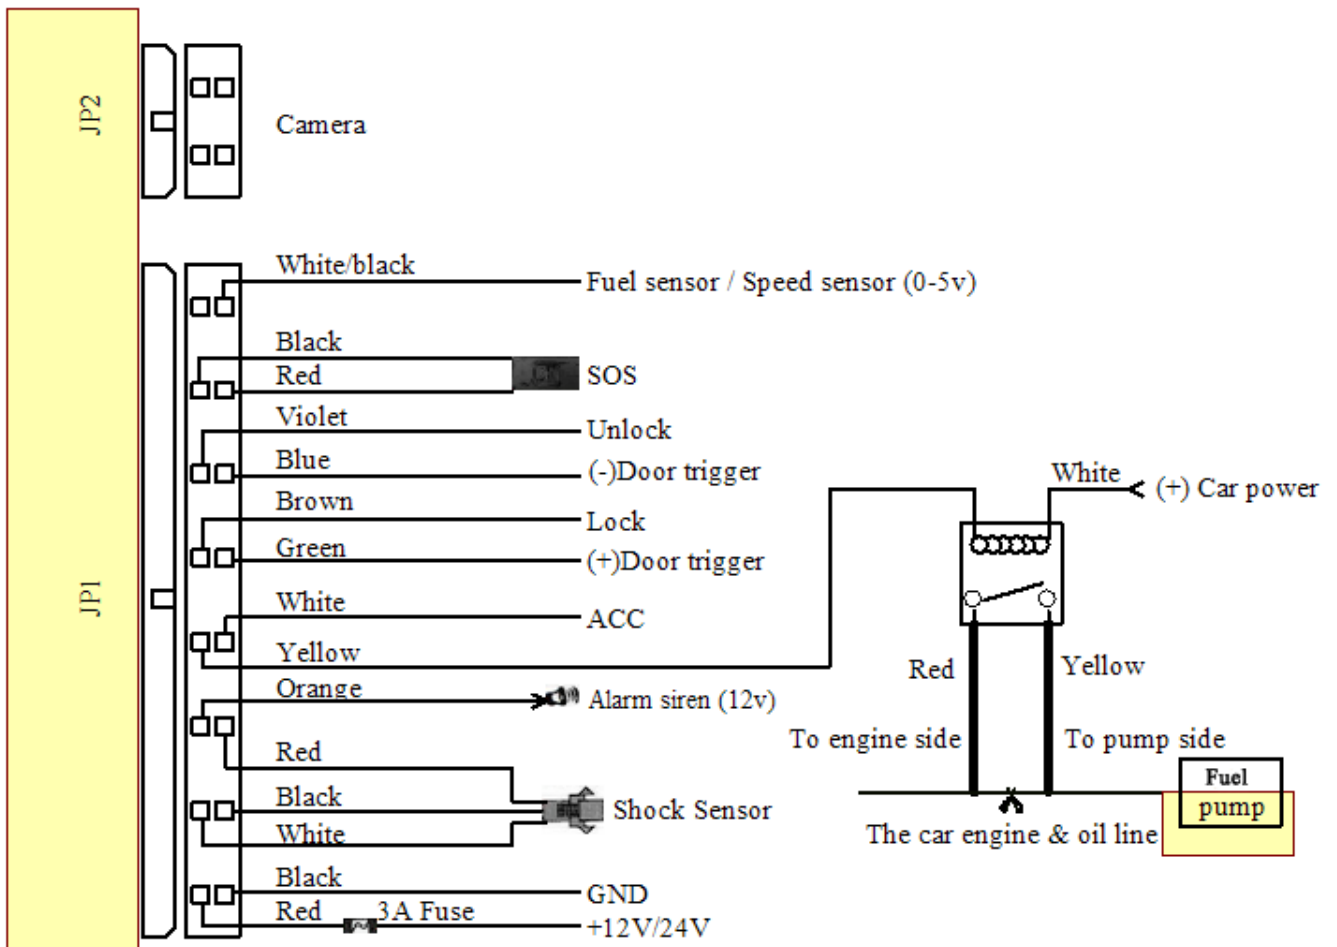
JP2

Camera

JP1

White/black
Fuel sensor / Speed sensor (0-5v)

Black
Red
SOS

Violet
Unlock
Blue
(-)Door trigger

Brown
Lock
Green
(+)Door trigger

White
ACC
Yellow

White
(+) Car power

Red
Yellow

Orange
Alarm siren (12v)

To engine side
To pump side

Red
Black
White
Shock Sensor

Fuel
pump

The car engine & oil line

Black
GND
Red
3A Fuse
+12V/24V